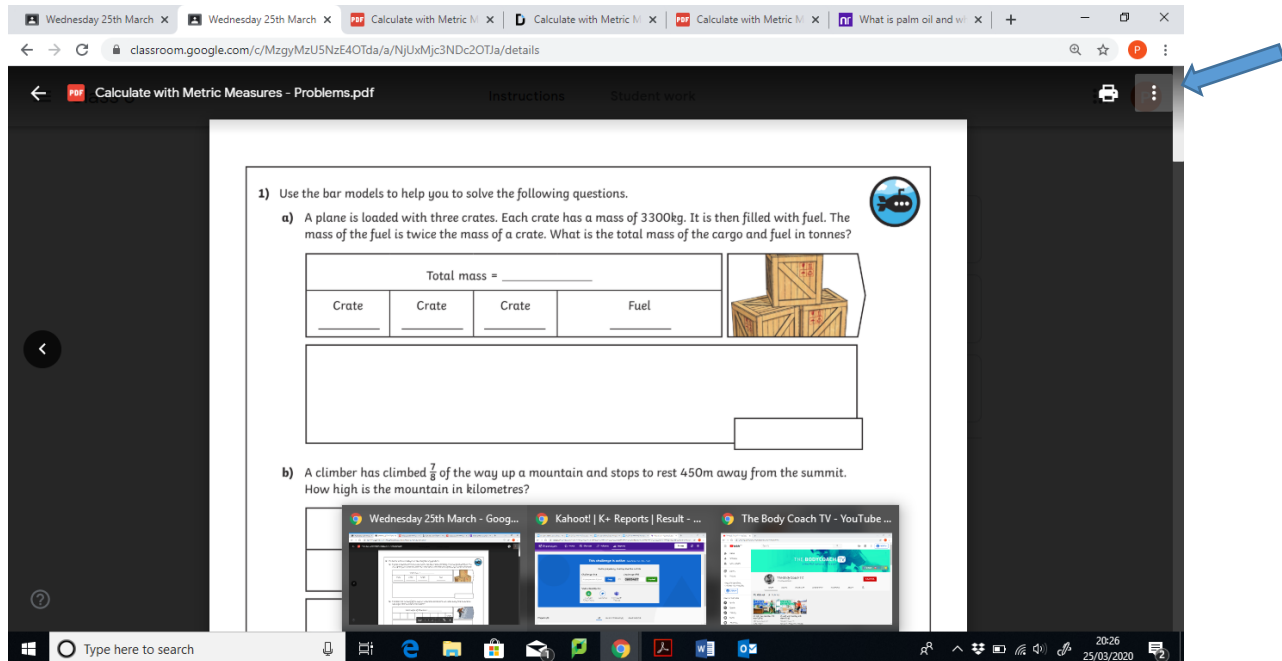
Wednesday 25th March ×
Wednesday 25th March ×
Calculate with Metric M ×
Calculate with Metric M ×
Calculate with Metric M ×
What is palm oil and w ×
+
classroom.google.com/c/MzgyMzU5NzE4OTda/a/NjUxMjc3NDc2OTJa/details

Calculate with Metric Measures - Problems.pdf
Instructions Student work

1) Use the bar models to help you to solve the following questions.

a) A plane is loaded with three crates. Each crate has a mass of 3300kg. It is then filled with fuel. The mass of the fuel is twice the mass of a crate. What is the total mass of the cargo and fuel in tonnes?

| Total mass = ______________ | | | |
|---|---|---|---|
| Crate ________ | Crate ________ | Crate ________ | Fuel ________ |

b) A climber has climbed $\frac{7}{8}$ of the way up a mountain and stops to rest 450m away from the summit. How high is the mountain in kilometres?

Wednesday 25th March - Goog...
Kahoot! | K+ Reports | Result - ...
The Body Coach TV - YouTube ...

Type here to search
20:26
25/03/2020